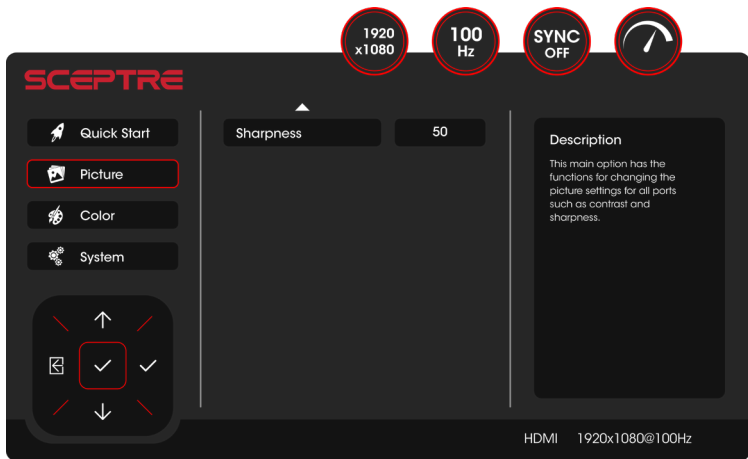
1920
x1080

100
Hz

SYNC
OFF

SCEPTRE

Quick Start

Picture

Color

System

Sharpness

50

Description

This main option has the functions for changing the picture settings for all ports such as contrast and sharpness.

HDMI 1920x1080@100Hz